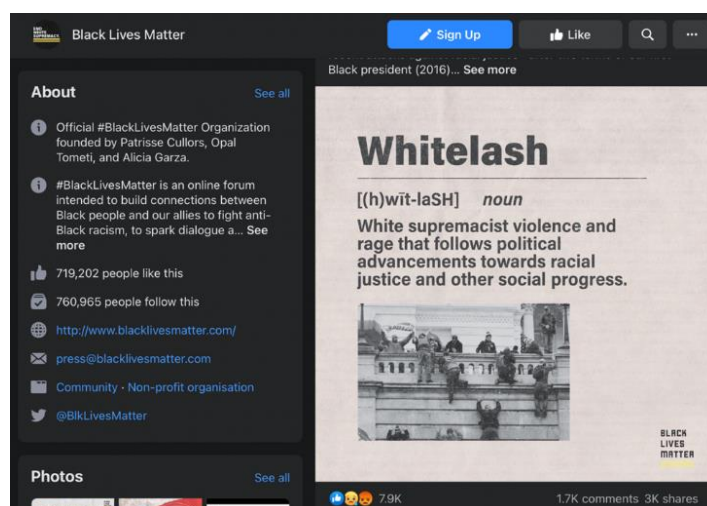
Black Lives Matter

Sign Up

Like

About

See all

Official #BlackLivesMatter Organization founded by Patrisse Cullors, Opal Tometi, and Alicia Garza.

#BlackLivesMatter is an online forum intended to build connections between Black people and our allies to fight anti-Black racism, to spark dialogue a... See more

719,202 people like this

760,965 people follow this

http://www.blacklivesmatter.com/

press@blacklivesmatter.com

Community · Non-profit organisation

@BlkLivesMatter

Photos

See all

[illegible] Black president (2016)... See more

Whitelash

[(h)wīt-laSH] noun

White supremacist violence and rage that follows political advancements towards racial justice and other social progress.

BLACK LIVES MATTER

7.9K

1.7K comments 3K shares